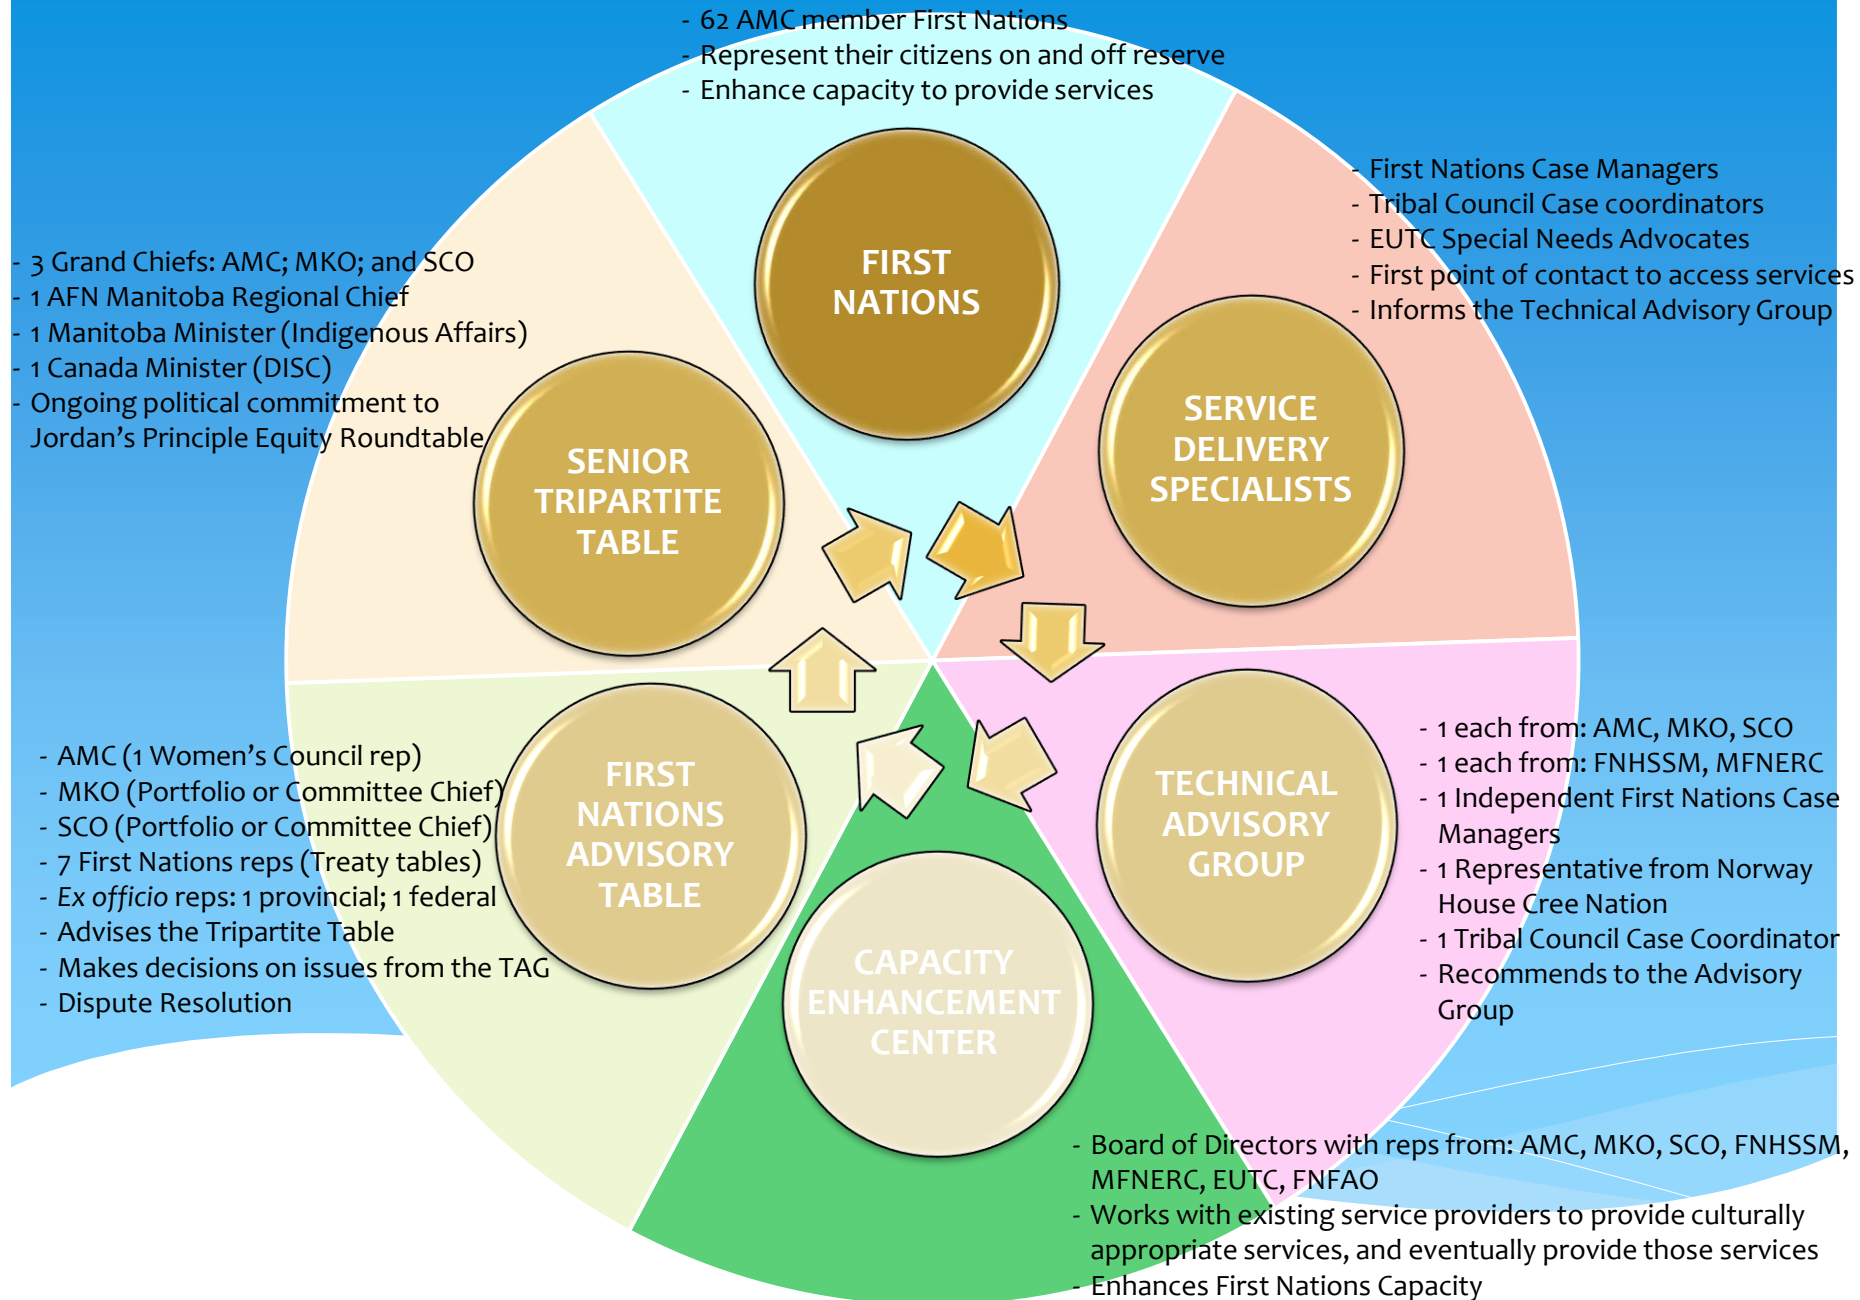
- 62 AMC member First Nations
- Represent their citizens on and off reserve
- Enhance capacity to provide services

FIRST NATIONS

- First Nations Case Managers
- Tribal Council Case coordinators
- EUTC Special Needs Advocates
- First point of contact to access services
- Informs the Technical Advisory Group

SERVICE DELIVERY SPECIALISTS

- 3 Grand Chiefs: AMC; MKO; and SCO
- 1 AFN Manitoba Regional Chief
- 1 Manitoba Minister (Indigenous Affairs)
- 1 Canada Minister (DISC)
- Ongoing political commitment to Jordan's Principle Equity Roundtable

SENIOR TRIPARTITE TABLE

- 1 each from: AMC, MKO, SCO
- 1 each from: FNHSSM, MFNERC
- 1 Independent First Nations Case Managers
- 1 Representative from Norway House Cree Nation
- 1 Tribal Council Case Coordinator
- Recommends to the Advisory Group

TECHNICAL ADVISORY GROUP

- AMC (1 Women's Council rep)
- MKO (Portfolio or Committee Chief)
- SCO (Portfolio or Committee Chief)
- 7 First Nations reps (Treaty tables)
- *Ex officio* reps: 1 provincial; 1 federal
- Advises the Tripartite Table
- Makes decisions on issues from the TAG
- Dispute Resolution

FIRST NATIONS ADVISORY TABLE

CAPACITY ENHANCEMENT CENTER

- Board of Directors with reps from: AMC, MKO, SCO, FNHSSM, MFNERC, EUTC, FNFAO
- Works with existing service providers to provide culturally appropriate services, and eventually provide those services
- Enhances First Nations Capacity